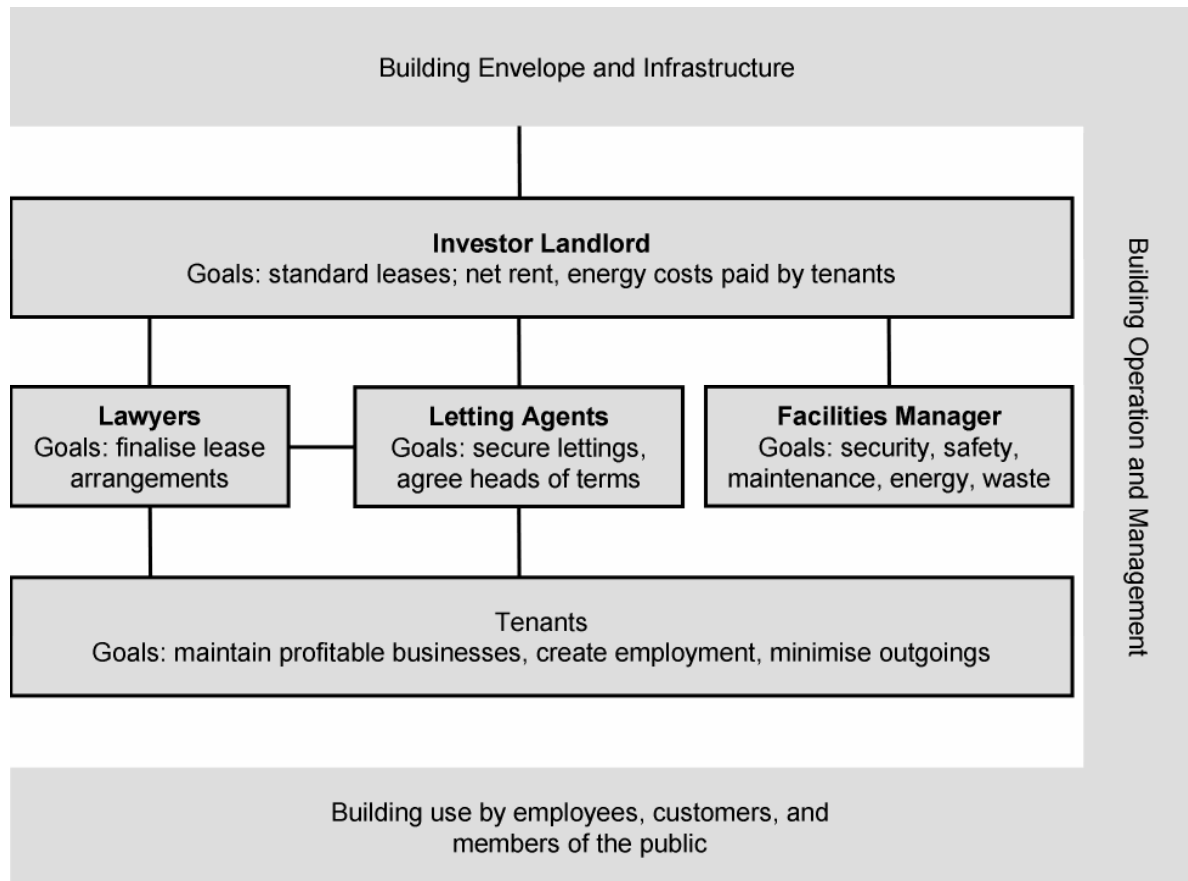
Building Envelope and Infrastructure

**Investor Landlord**
Goals: standard leases; net rent, energy costs paid by tenants

**Lawyers**
Goals: finalise lease arrangements

**Letting Agents**
Goals: secure lettings, agree heads of terms

**Facilities Manager**
Goals: security, safety, maintenance, energy, waste

Tenants
Goals: maintain profitable businesses, create employment, minimise outgoings

Building Operation and Management

Building use by employees, customers, and members of the public